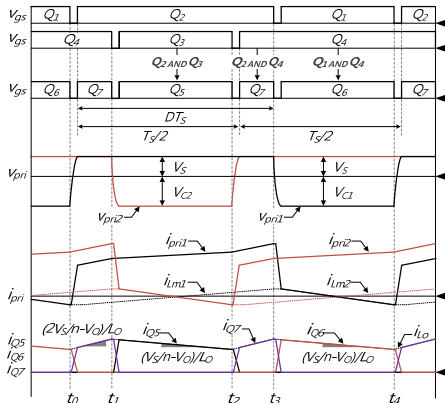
$v_{gs}$ $Q_1$ $Q_2$ $Q_1$ $Q_2$
$v_{gs}$ $Q_4$ $Q_3$ $Q_4$
$Q_2$ AND $Q_3$ $Q_2$ AND $Q_4$ $Q_1$ AND $Q_4$
$v_{gs}$ $Q_6$ $Q_7$ $Q_5$ $Q_7$ $Q_6$ $Q_7$
$DT_S$
$T_S/2$ $T_S/2$
$v_{pri}$ $V_S$ $V_{C2}$ $V_S$ $V_{C1}$
$v_{pri2}$ $v_{pri1}$
$i_{pri1}$ $i_{pri2}$
$i_{pri}$ $i_{Lm1}$ $i_{Lm2}$
$i_{Q5}$ $i_{Q6}$ $i_{Q7}$ $(2V_S/n-V_O)/L_O$ $i_{Q5}$ $i_{Q7}$ $i_{Q6}$ $i_{Lo}$
$(V_S/n-V_O)/L_O$ $(V_S/n-V_O)/L_O$
$t_0$ $t_1$ $t_2$ $t_3$ $t_4$